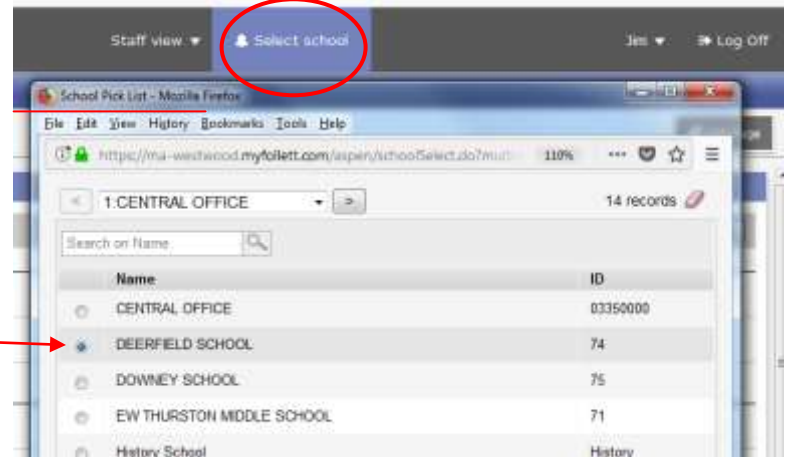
Staff view ▾ Select school Jen ▾ Log Off

School Pick List - Mozilla Firefox

File Edit View History Bookmarks Tools Help

https://ma-westwood.myfollett.com/aspen/schoolSelect.do?mu 110%

< 1:CENTRAL OFFICE > 14 records

Search on Name

| | Name | ID |
|---|---|---|
| | CENTRAL OFFICE | 03350000 |
| | DEERFIELD SCHOOL | 74 |
| | DOWNEY SCHOOL | 75 |
| | EW THURSTON MIDDLE SCHOOL | 71 |
| | History School | History |